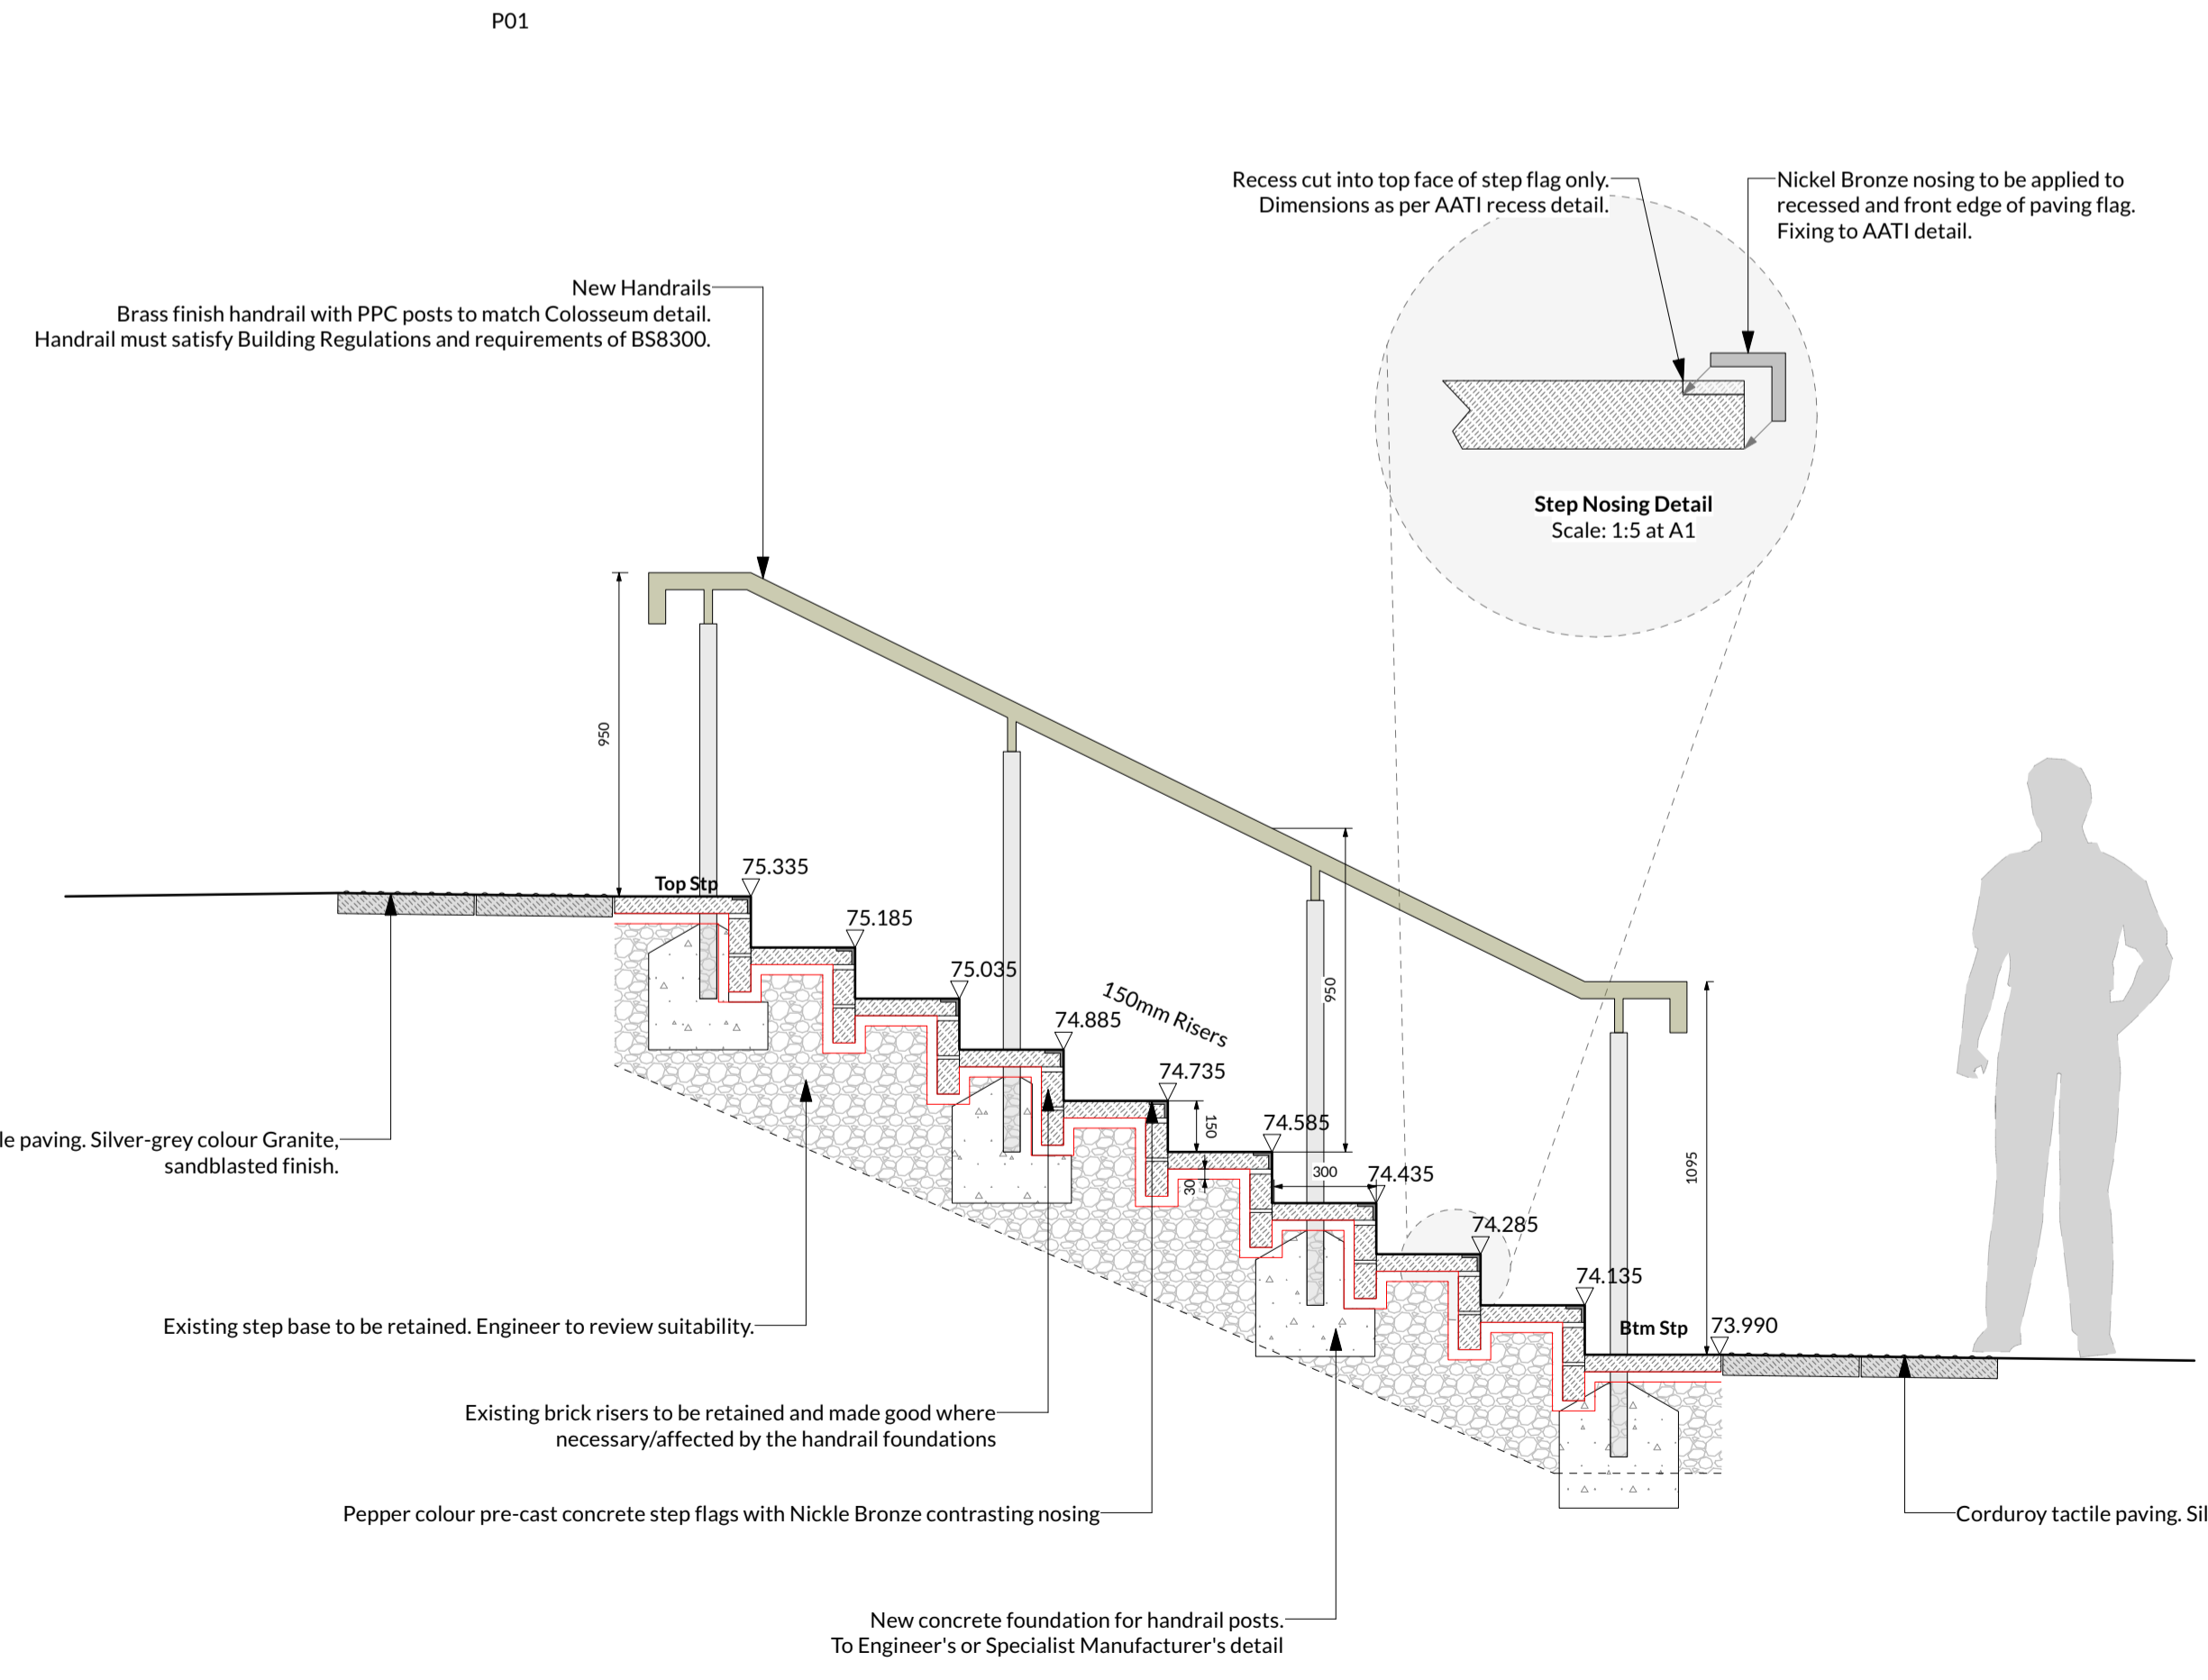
P01

Recess cut into top face of step flag only.
Dimensions as per AATI recess detail.

Nickel Bronze nosing to be applied to recessed and front edge of paving flag. Fixing to AATI detail.

New Handrails
Brass finish handrail with PPC posts to match Colosseum detail.
Handrail must satisfy Building Regulations and requirements of BS8300.

Step Nosing Detail
Scale: 1:5 at A1

950

Top Stp
75.335
75.185
75.035
150mm Risers
74.885
74.735
150
74.585
950
300
30
74.435
74.285
74.135
1095
Btm Stp
73.990

le paving. Silver-grey colour Granite, sandblasted finish.

Existing step base to be retained. Engineer to review suitability.

Existing brick risers to be retained and made good where necessary/affected by the handrail foundations

Pepper colour pre-cast concrete step flags with Nickle Bronze contrasting nosing

Corduroy tactile paving. Sil

New concrete foundation for handrail posts.
To Engineer's or Specialist Manufacturer's detail